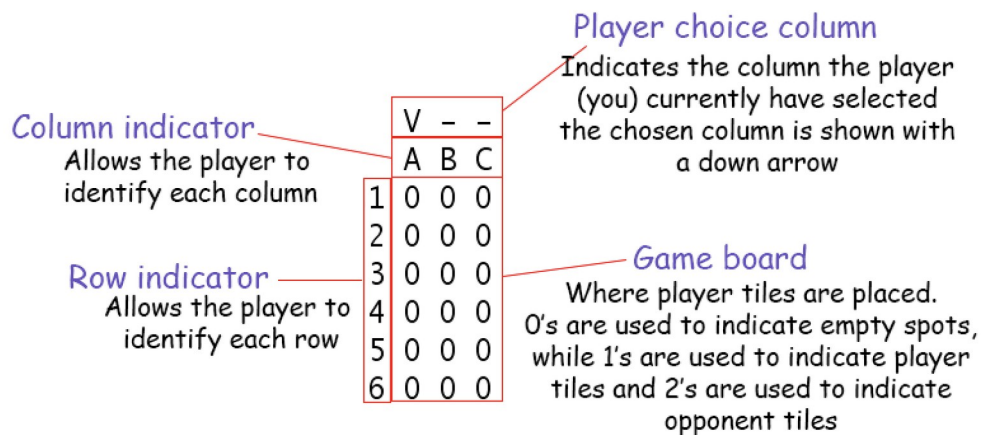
Player choice column
Indicates the column the player (you) currently have selected the chosen column is shown with a down arrow

Column indicator
Allows the player to identify each column

| | V | – | – |
|---|---|---|---|
| | A | B | C |
| 1 | 0 | 0 | 0 |
| 2 | 0 | 0 | 0 |
| 3 | 0 | 0 | 0 |
| 4 | 0 | 0 | 0 |
| 5 | 0 | 0 | 0 |
| 6 | 0 | 0 | 0 |

Row indicator
Allows the player to identify each row

Game board
Where player tiles are placed. 0's are used to indicate empty spots, while 1's are used to indicate player tiles and 2's are used to indicate opponent tiles